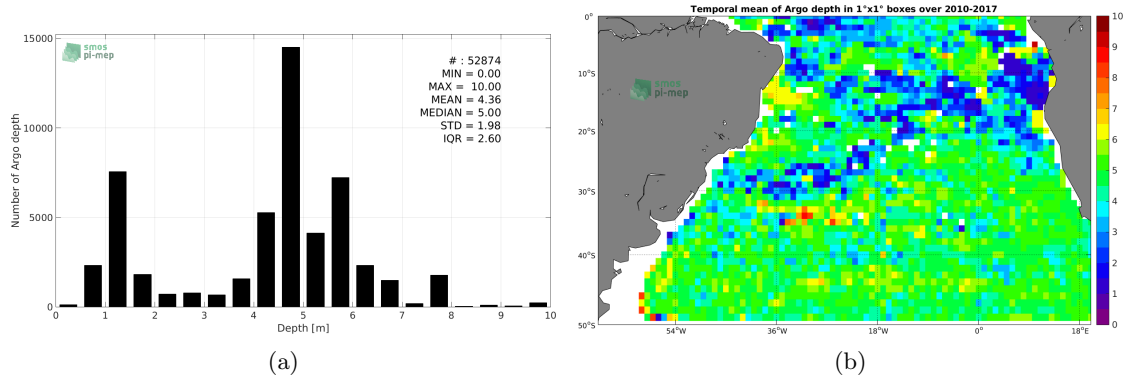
15000
smos
pi-mep
# : 52874
MIN = 0.00
MAX = 10.00
MEAN = 4.36
MEDIAN = 5.00
STD = 1.98
IQR = 2.60
10000
Number of Argo depth
5000
0
0 1 2 3 4 5 6 7 8 9 10
Depth [m]
(a)

Temporal mean of Argo depth in 1°x1° boxes over 2010-2017
0°
10°S
20°S
30°S
40°S
50°S
smos
pi-mep
54°W 36°W 18°W 0° 18°E
10
9
8
7
6
5
4
3
2
1
0
(b)